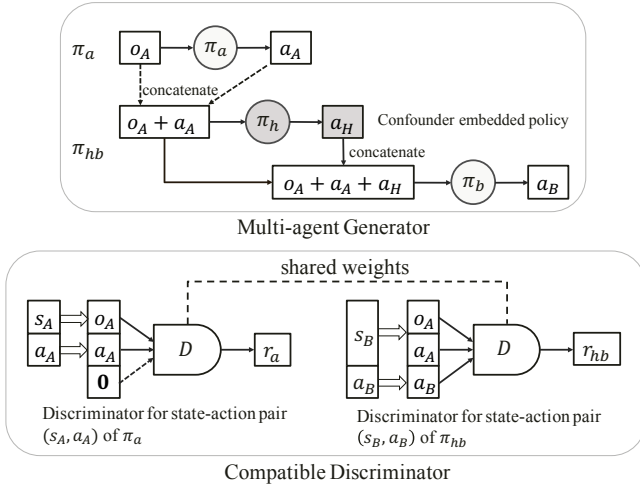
$\pi_a$

$o_A$

$\pi_a$

$a_A$

concatenate

$\pi_{hb}$

$o_A + a_A$

$\pi_h$

$a_H$

Confounder embedded policy

concatenate

$o_A + a_A + a_H$

$\pi_b$

$a_B$

Multi-agent Generator

shared weights

$s_A$

$a_A$

$o_A$

$a_A$

$\mathbf{0}$

$D$

$r_a$

Discriminator for state-action pair $(s_A, a_A)$ of $\pi_a$

$s_B$

$a_B$

$o_A$

$a_A$

$a_B$

$D$

$r_{hb}$

Discriminator for state-action pair $(s_B, a_B)$ of $\pi_{hb}$

Compatible Discriminator